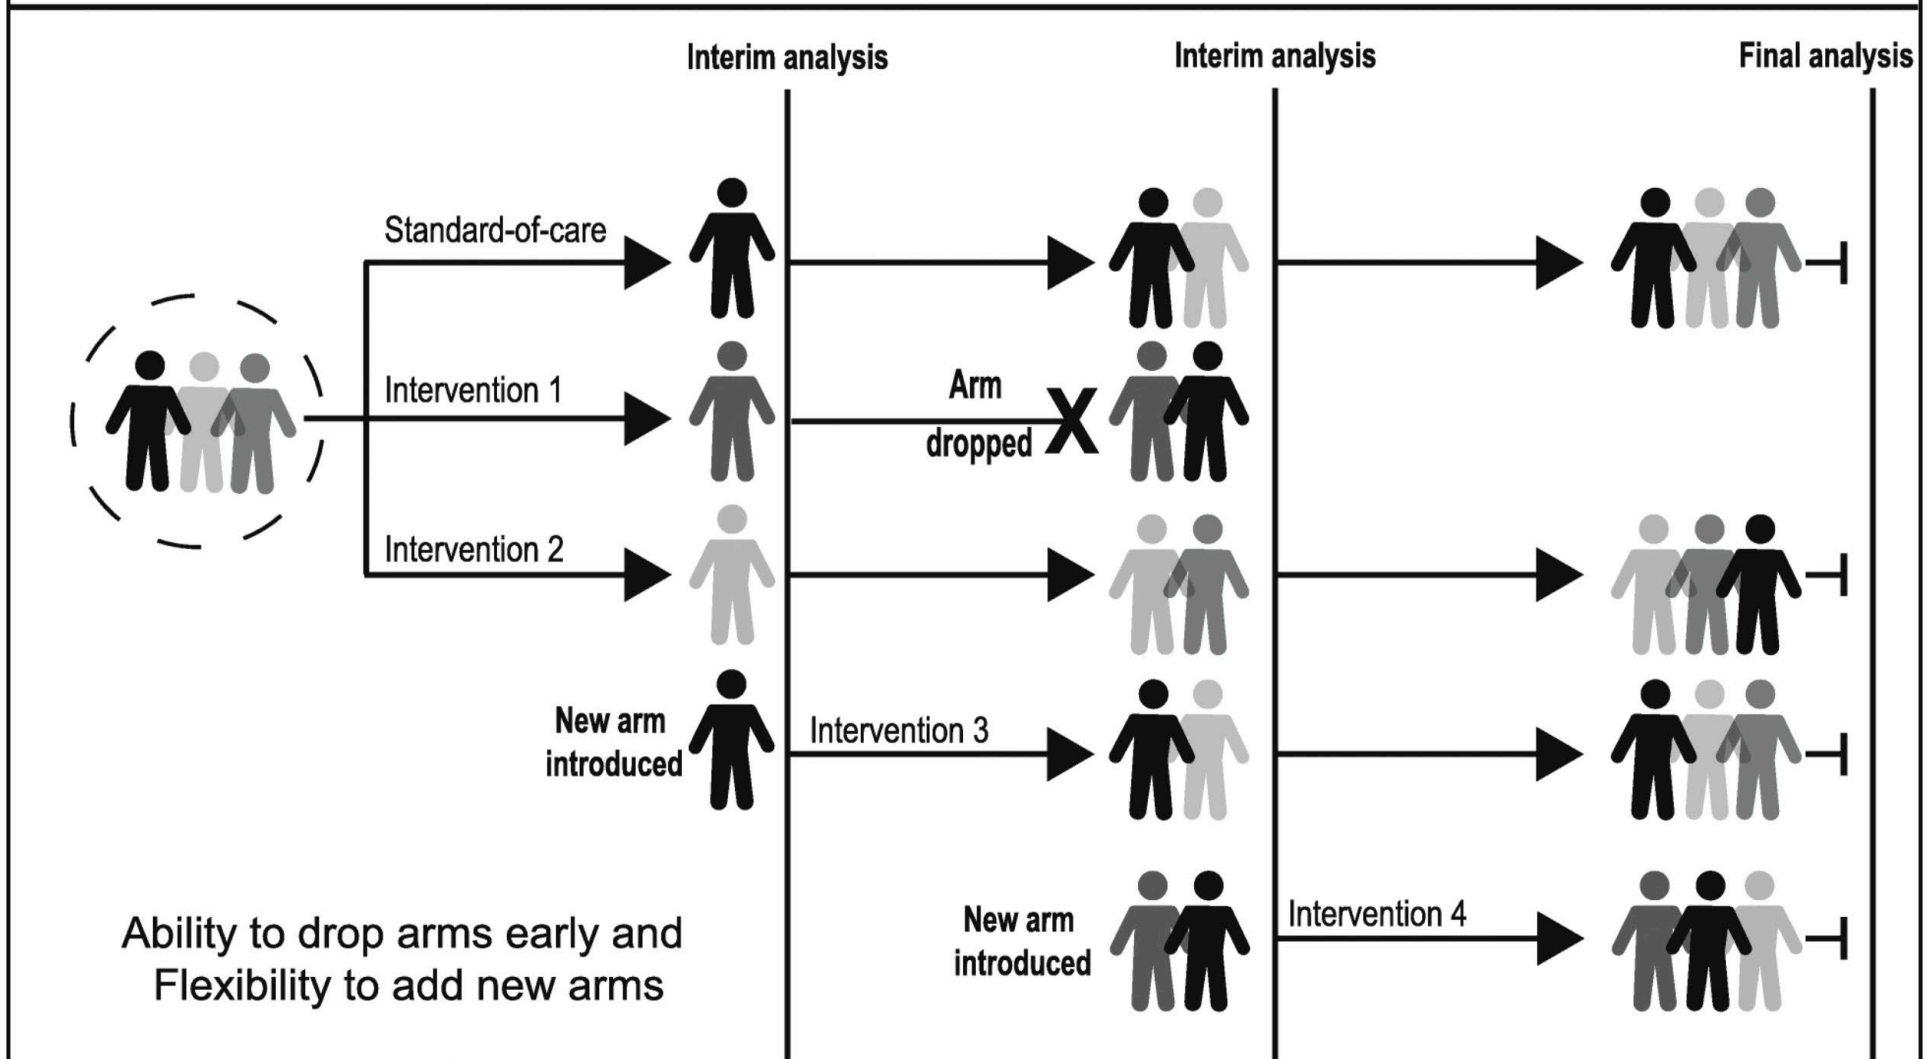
Interim analysis

Interim analysis

Final analysis

Standard-of-care

Intervention 1

Arm dropped

X

Intervention 2

New arm introduced

Intervention 3

New arm introduced

Intervention 4

Ability to drop arms early and Flexibility to add new arms